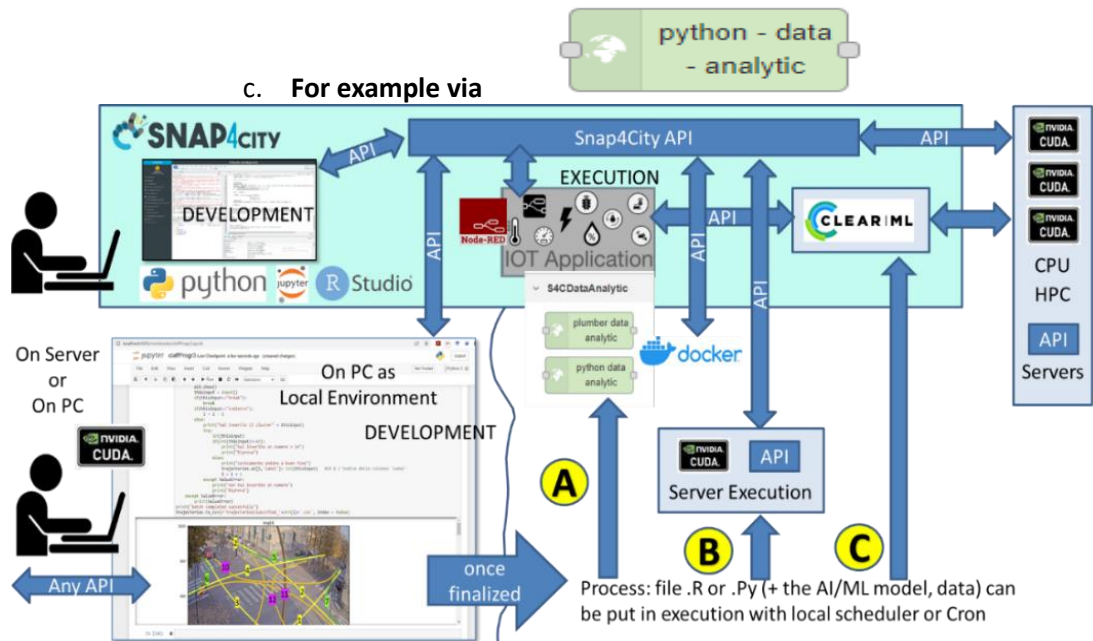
python - data - analytic

c. **For example via**

SNAP4CITY

Snap4City API

API

API

nVIDIA CUDA

nVIDIA CUDA

nVIDIA CUDA

DEVELOPMENT

EXECUTION

Node-RED

IOT Application

API

CLEAR|ML

python jupyter R Studio

API

API

API

CPU HPC

API

Servers

S4CDataAnalytic

plumber data analytic

python data analytic

docker

On Server or On PC

nVIDIA CUDA

jupyter

On PC as Local Environment

DEVELOPMENT

A

nVIDIA CUDA

API

Server Execution

B

C

Any API

once finalized

Process: file .R or .Py (+ the AI/ML model, data) can be put in execution with local scheduler or Cron